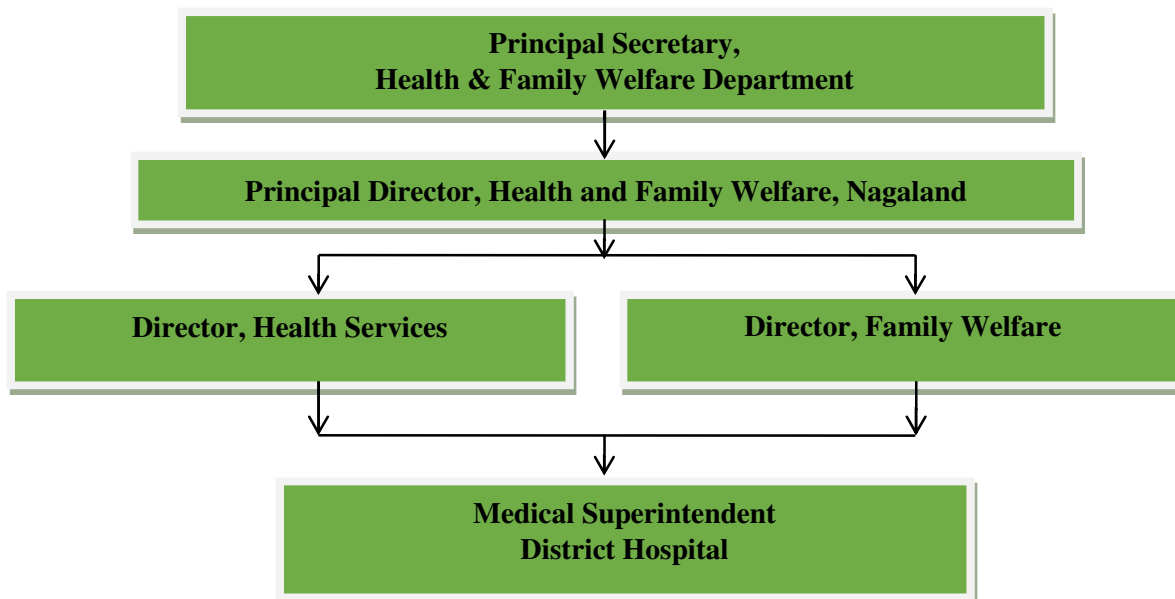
Principal Secretary,
Health & Family Welfare Department

Principal Director, Health and Family Welfare, Nagaland

Director, Health Services

Director, Family Welfare

Medical Superintendent
District Hospital